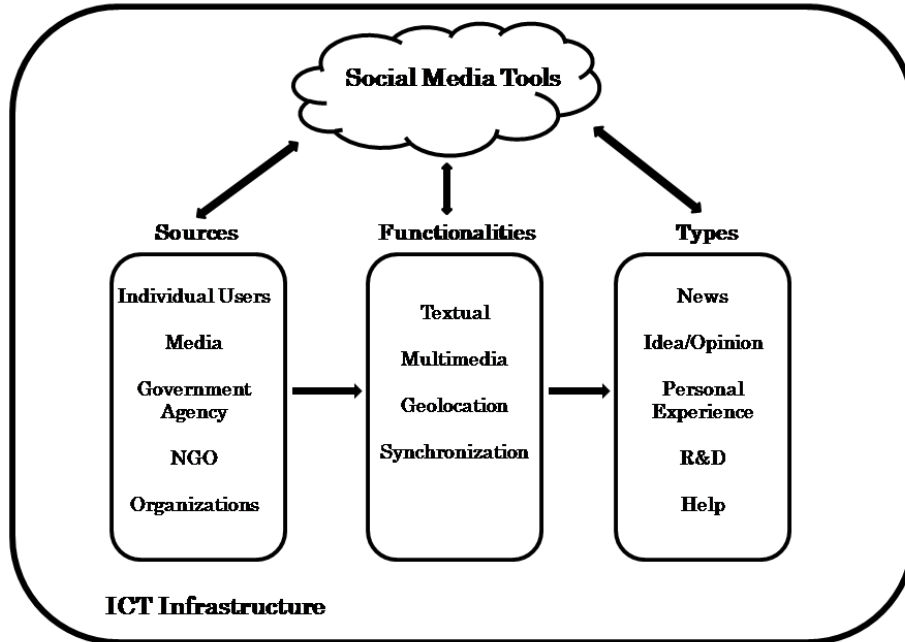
Social Media Tools

Sources

Individual Users

Media

Government Agency

NGO

Organizations

Functionalities

Textual

Multimedia

Geolocation

Synchronization

Types

News

Idea/Opinion

Personal Experience

R&D

Help

ICT Infrastructure